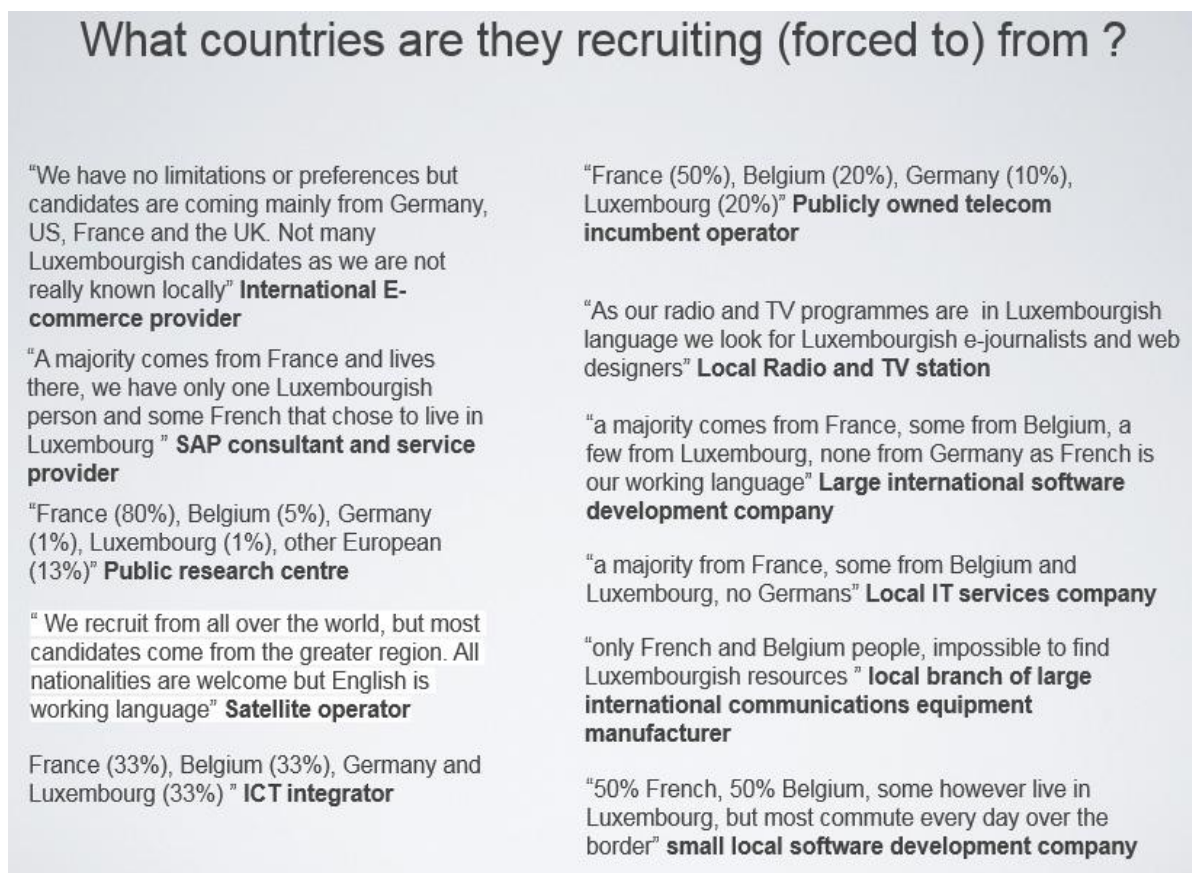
What countries are they recruiting (forced to) from ?

"We have no limitations or preferences but candidates are coming mainly from Germany, US, France and the UK. Not many Luxembourgish candidates as we are not really known locally" **International E-commerce provider**

"A majority comes from France and lives there, we have only one Luxembourgish person and some French that chose to live in Luxembourg " **SAP consultant and service provider**

"France (80%), Belgium (5%), Germany (1%), Luxembourg (1%), other European (13%)" **Public research centre**

" We recruit from all over the world, but most candidates come from the greater region. All nationalities are welcome but English is working language" **Satellite operator**

France (33%), Belgium (33%), Germany and Luxembourg (33%) " **ICT integrator**

"France (50%), Belgium (20%), Germany (10%), Luxembourg (20%)" **Publicly owned telecom incumbent operator**

"As our radio and TV programmes are in Luxembourgish language we look for Luxembourgish e-journalists and web designers" **Local Radio and TV station**

"a majority comes from France, some from Belgium, a few from Luxembourg, none from Germany as French is our working language" **Large international software development company**

"a majority from France, some from Belgium and Luxembourg, no Germans" **Local IT services company**

"only French and Belgium people, impossible to find Luxembourgish resources " **local branch of large international communications equipment manufacturer**

"50% French, 50% Belgium, some however live in Luxembourg, but most commute every day over the border" **small local software development company**